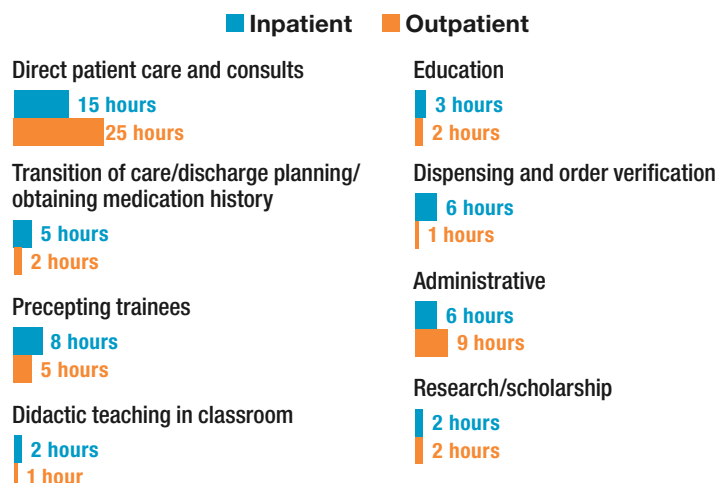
Inpatient Outpatient

Direct patient care and consults
15 hours
25 hours

Transition of care/discharge planning/ obtaining medication history
5 hours
2 hours

Precepting trainees
8 hours
5 hours

Didactic teaching in classroom
2 hours
1 hour

Education
3 hours
2 hours

Dispensing and order verification
6 hours
1 hours

Administrative
6 hours
9 hours

Research/scholarship
2 hours
2 hours